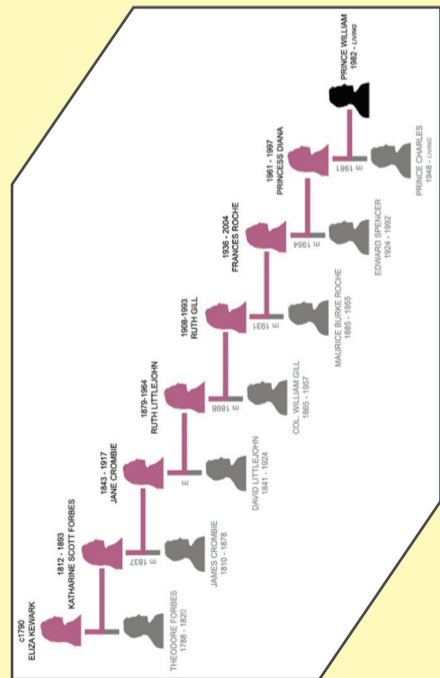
c1790
ELIZA KEWARK

THEODORE FORBES
1788 - 1820

1812 - 1893
KATHARINE SCOTT FORBES

m 1837

JAMES CROMBIE
1810 - 1878

1843 - 1917
JANE CROMBIE

m

DAVID LITTLEJOHN
1841 - 1924

1879-1964
RUTH LITTLEJOHN

m 1898

COL. WILLIAM GILL
1865 - 1957

1908-1993
RUTH GILL

m 1931

MAURICE BURKE ROCHE
1885 - 1955

1936 - 2004
FRANCES ROCHE

m 1954

EDWARD SPENCER
1924 - 1992

1961 - 1997
PRINCESS DIANA

m 1981

PRINCE CHARLES
1948 - LIVING

PRINCE WILLIAM
1982 - LIVING